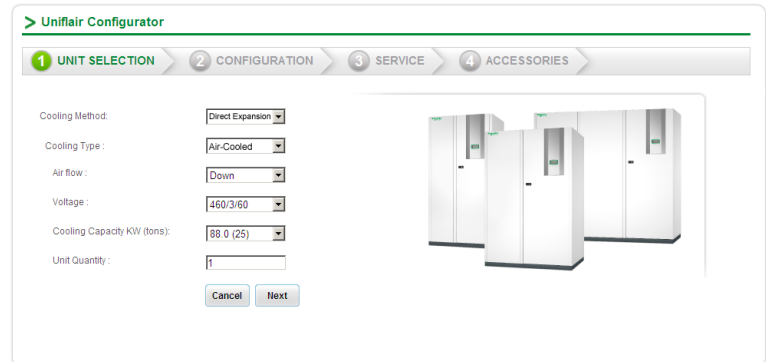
> Uniflair Configurator

1 UNIT SELECTION
2 CONFIGURATION
3 SERVICE
4 ACCESSORIES

Cooling Method: Direct Expansion

Cooling Type : Air-Cooled

Air flow : Down

Voltage : 460/3/60

Cooling Capacity KW (tons): 88.0 (25)

Unit Quantity : 1

Cancel Next